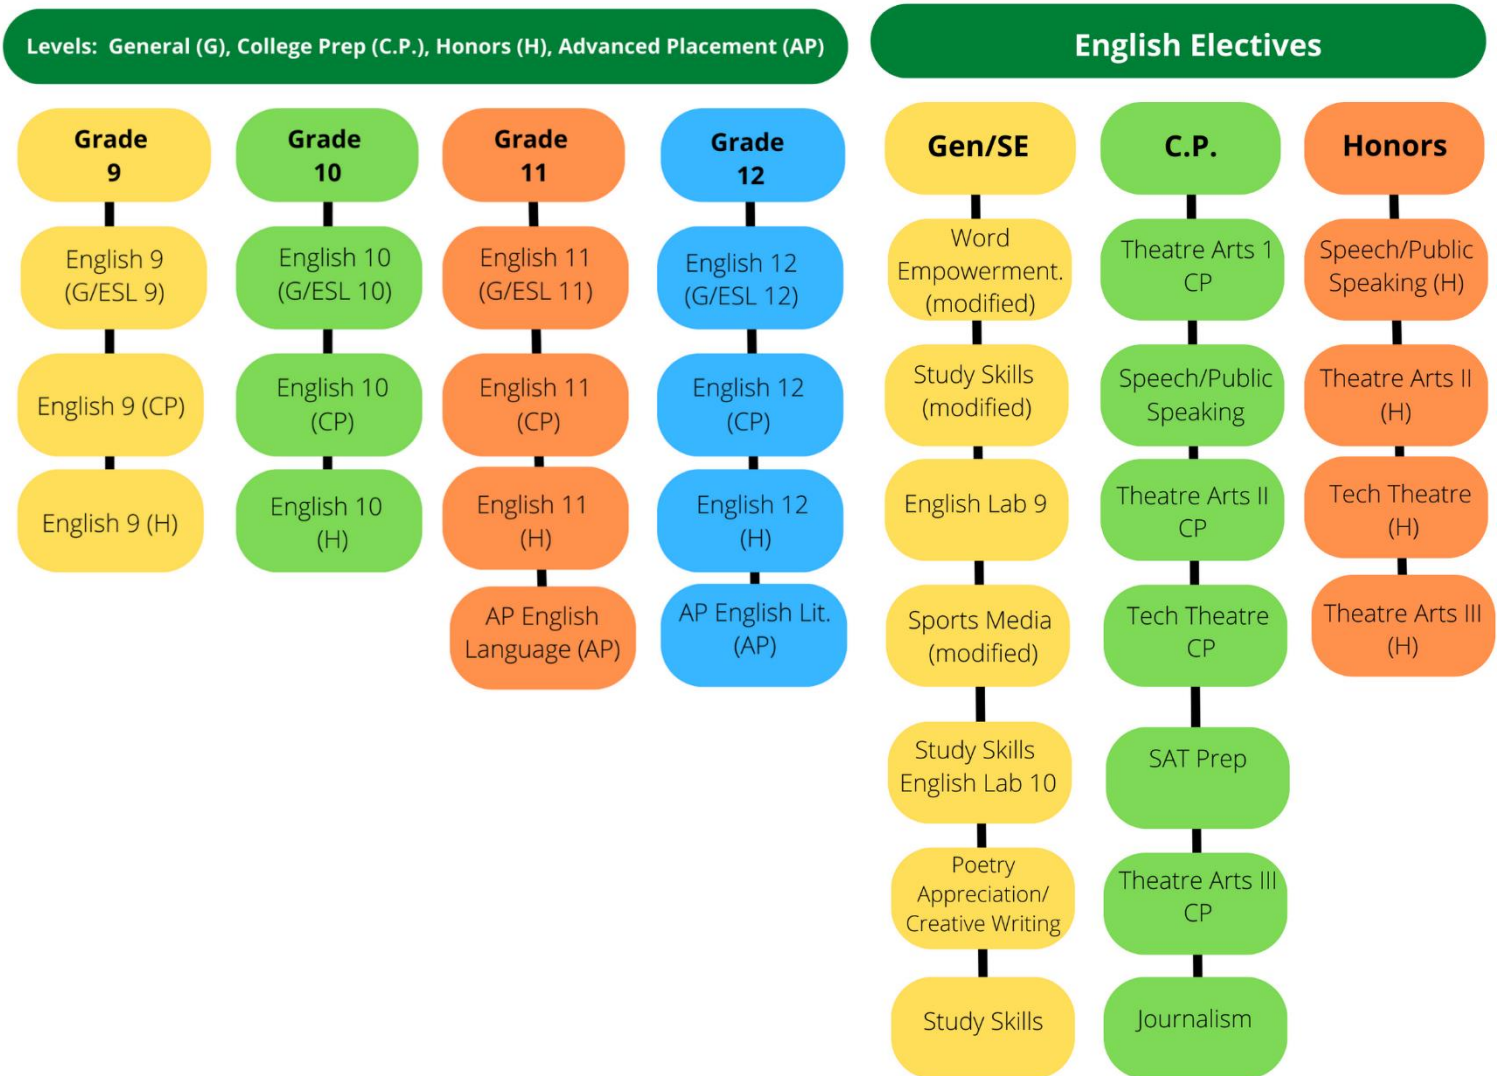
Levels: General (G), College Prep (C.P.), Honors (H), Advanced Placement (AP)

Grade 9

English 9 (G/ESL 9)

English 9 (CP)

English 9 (H)

Grade 10

English 10 (G/ESL 10)

English 10 (CP)

English 10 (H)

Grade 11

English 11 (G/ESL 11)

English 11 (CP)

English 11 (H)

AP English Language (AP)

Grade 12

English 12 (G/ESL 12)

English 12 (CP)

English 12 (H)

AP English Lit. (AP)

English Electives

Gen/SE

Word Empowerment. (modified)

Study Skills (modified)

English Lab 9

Sports Media (modified)

Study Skills English Lab 10

Poetry Appreciation/ Creative Writing

Study Skills

C.P.

Theatre Arts 1 CP

Speech/Public Speaking

Theatre Arts II CP

Tech Theatre CP

SAT Prep

Theatre Arts III CP

Journalism

Honors

Speech/Public Speaking (H)

Theatre Arts II (H)

Tech Theatre (H)

Theatre Arts III (H)